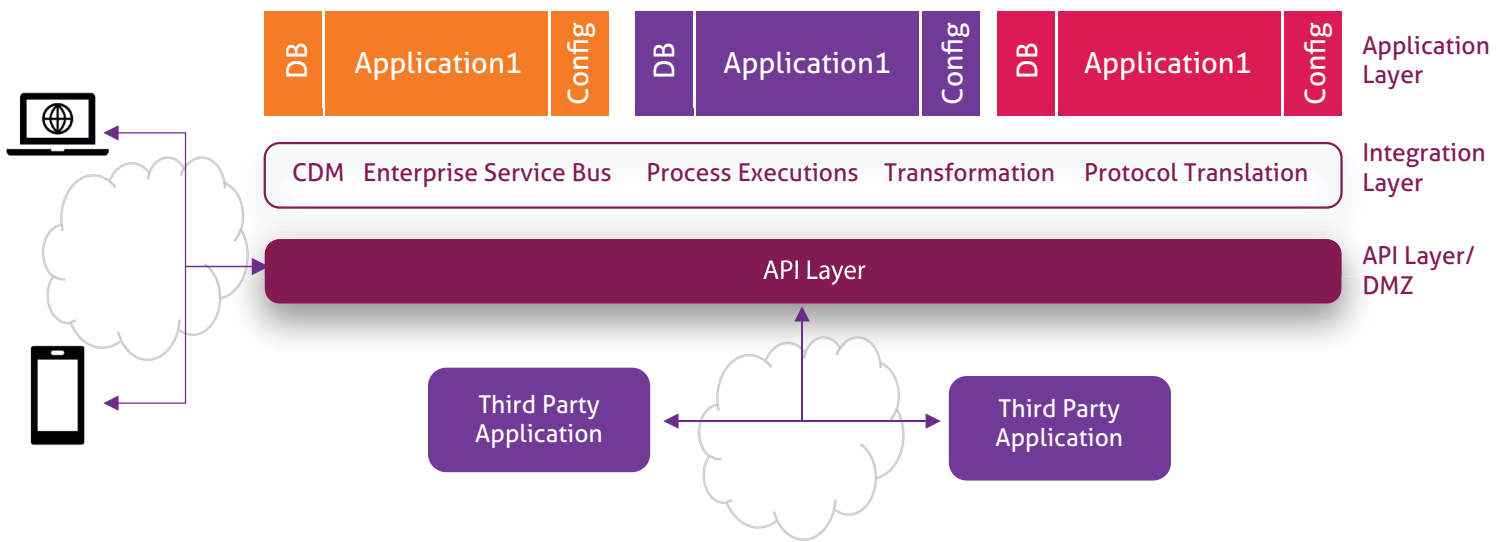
DB
Application1
Config
DB
Application1
Config
DB
Application1
Config
Application Layer

CDM Enterprise Service Bus Process Executions Transformation Protocol Translation
Integration Layer

API Layer
API Layer/ DMZ

Third Party Application
Third Party Application